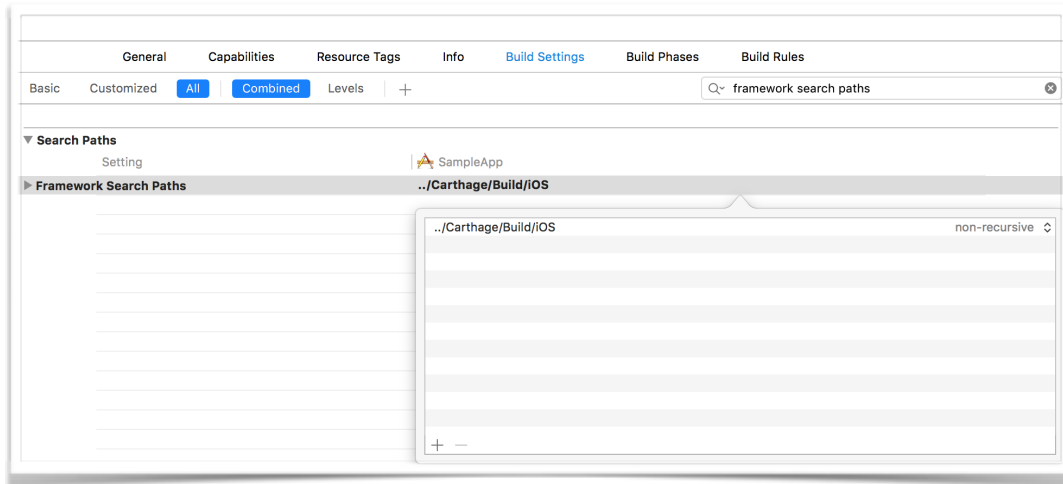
General Capabilities Resource Tags Info Build Settings Build Phases Build Rules

Basic Customized All Combined Levels +

framework search paths

▼ Search Paths

Setting SampleApp

▶ Framework Search Paths ../Carthage/Build/iOS

../Carthage/Build/iOS non-recursive

+ −